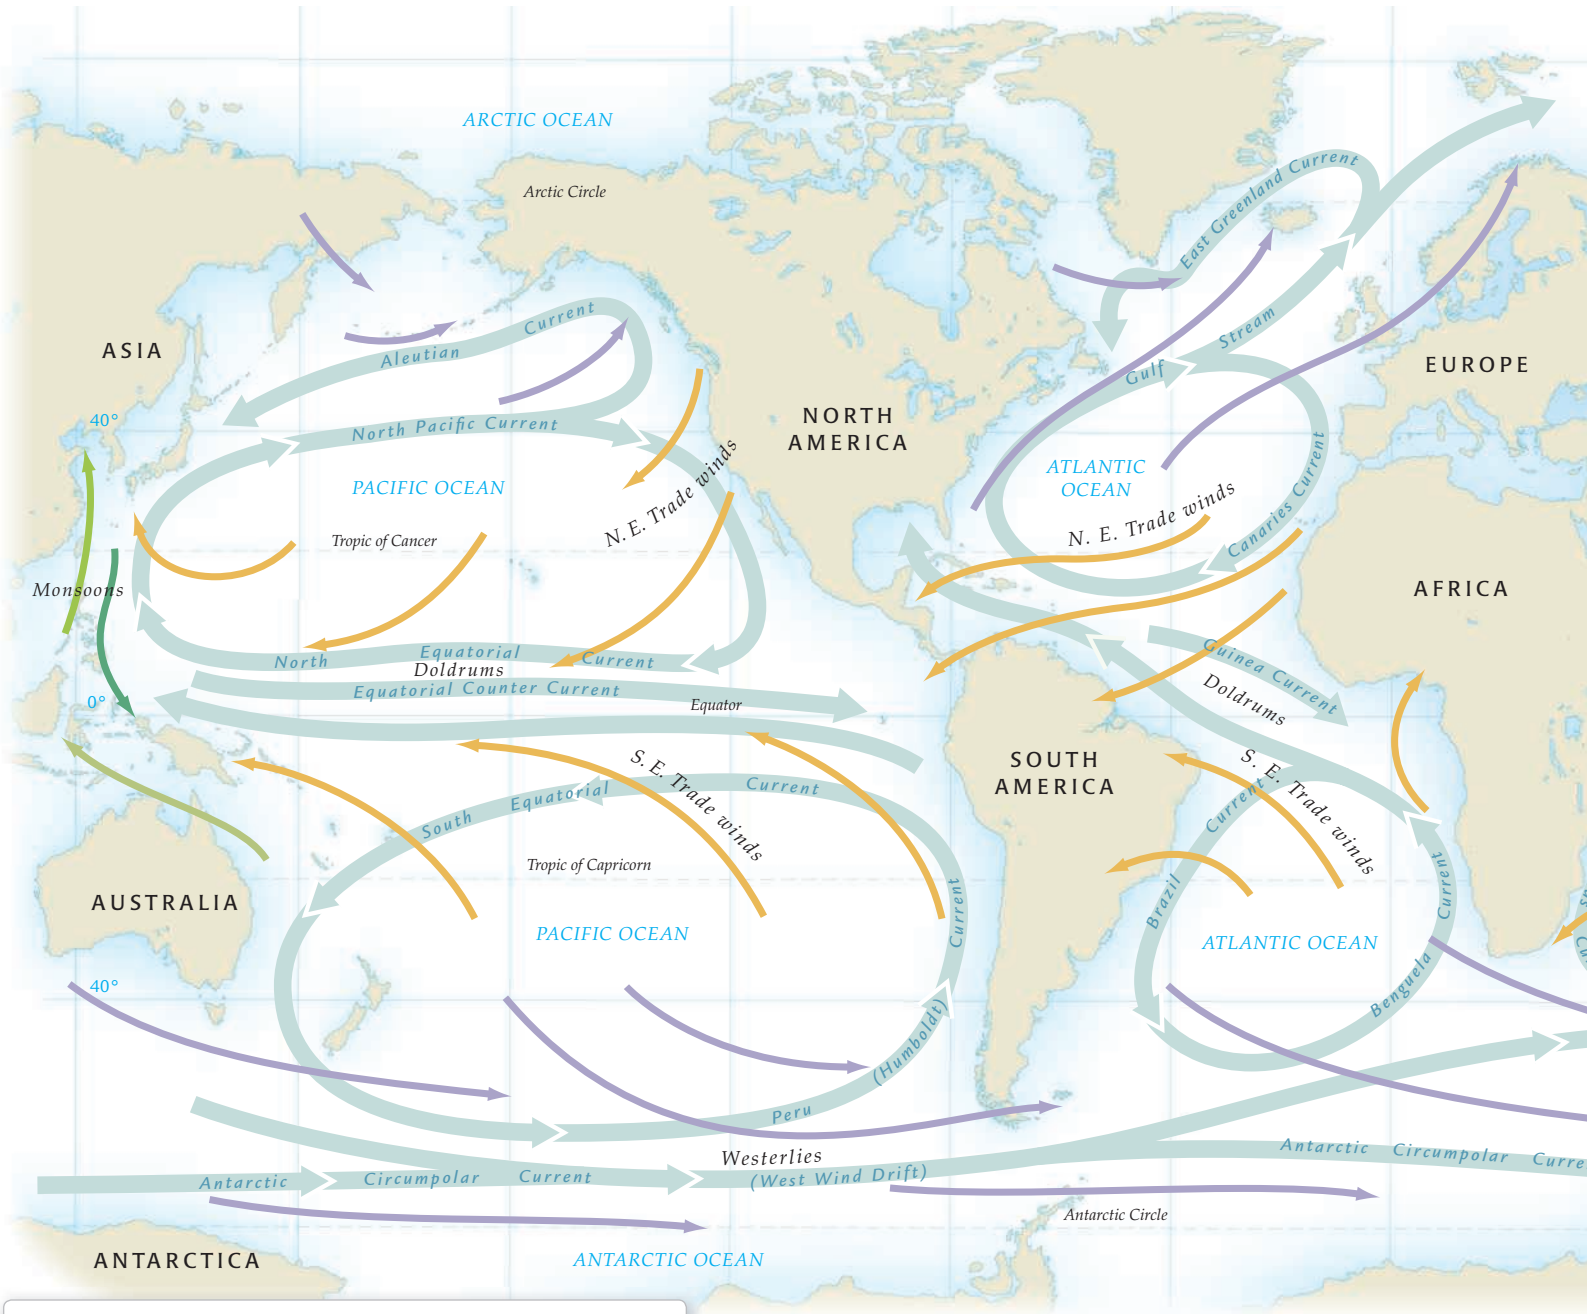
ARCTIC OCEAN

Arctic Circle

ASIA

Aleutian Current

North Pacific Current

40°

PACIFIC OCEAN

Tropic of Cancer

N.E. Trade winds

NORTH AMERICA

East Greenland Current

Gulf Stream

EUROPE

ATLANTIC OCEAN

N. E. Trade winds

Canaries Current

AFRICA

Monsoons

North Equatorial Current

Doldrums

Equatorial Counter Current

0°

Equator

Guinea Current

Doldrums

SOUTH AMERICA

S. E. Trade winds

South Equatorial Current

S. E. Trade winds

Tropic of Capricorn

AUSTRALIA

PACIFIC OCEAN

Peru (Humboldt) Current

Brazil Current

ATLANTIC OCEAN

Benguela Current

40°

Westerlies (West Wind Drift)

Antarctic Circumpolar Current

Antarctic Circumpolar Curre

Antarctic Circle

ANTARCTICA

ANTARCTIC OCEAN